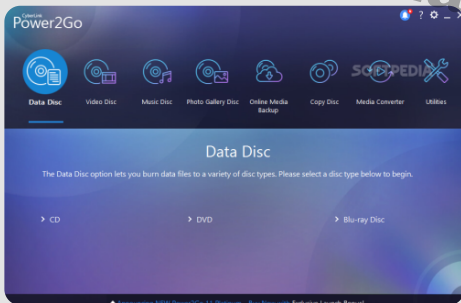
CyberLink
Power2Go

? – ×

Data Disc
Video Disc
Music Disc
Photo Gallery Disc
Online Media Backup
Copy Disc
Media Converter
Utilities

SOFTPEDIA

Data Disc

The Data Disc option lets you burn data files to a variety of disc types. Please select a disc type below to begin.

› CD
› DVD
› Blu-ray Disc

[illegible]